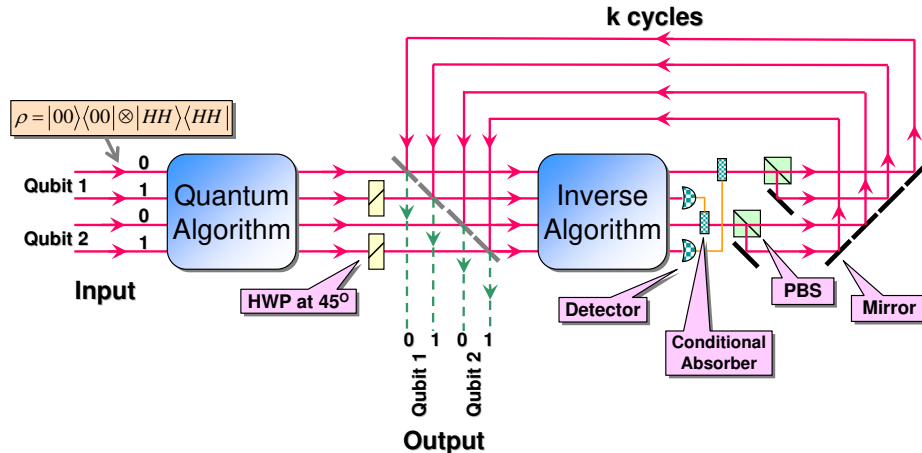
k cycles

$\rho = |00\rangle\langle 00| \otimes |HH\rangle\langle HH|$

0
Qubit 1
1
0
Qubit 2
1

Quantum Algorithm

Input

HWP at 45$^O$

0 1 0 1

Qubit 1

Qubit 2

Output

Inverse Algorithm

Detector

Conditional Absorber

PBS

Mirror